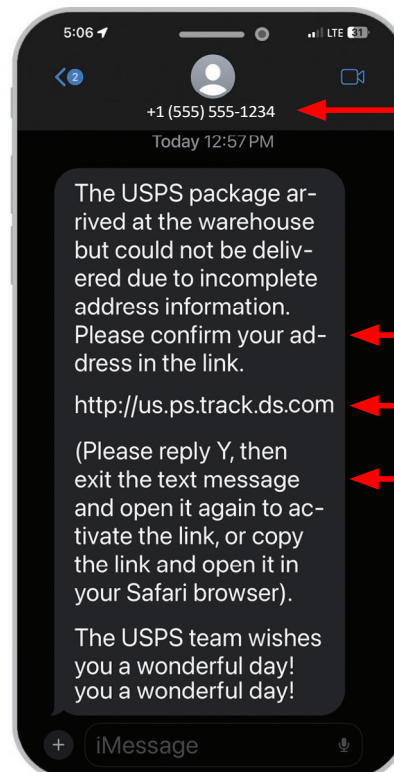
5:06

LTE 31

2

+1 (555) 555-1234

Today 12:57 PM

The USPS package arrived at the warehouse but could not be delivered due to incomplete address information. Please confirm your address in the link.

http://us.ps.track.ds.com

(Please reply Y, then exit the text message and open it again to activate the link, or copy the link and open it in your Safari browser).

The USPS team wishes you a wonderful day! you a wonderful day!

iMessage